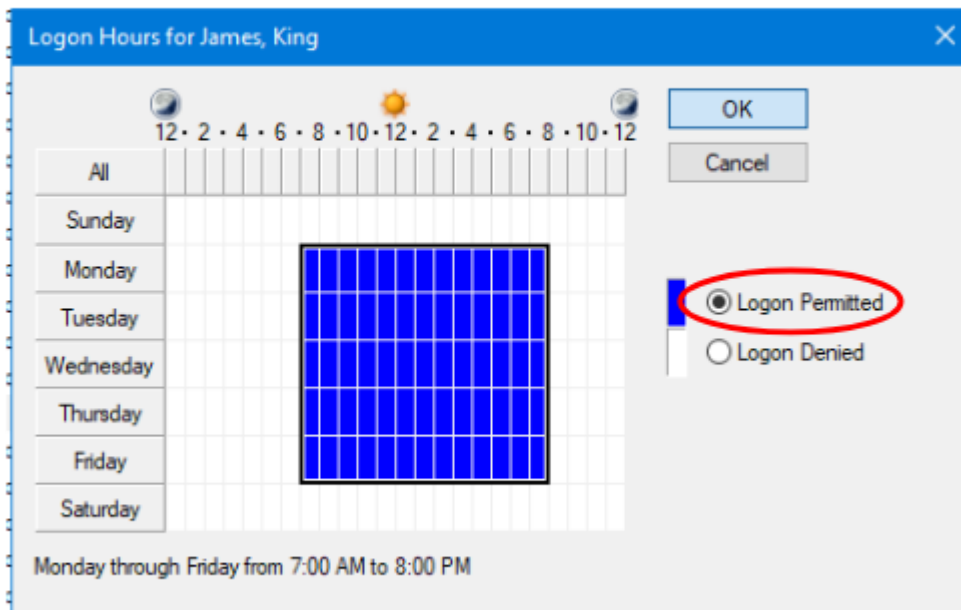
Logon Hours for James, King

12 • 2 • 4 • 6 • 8 • 10 • 12 • 2 • 4 • 6 • 8 • 10 • 12

OK

Cancel

All
Sunday
Monday
Tuesday
Wednesday
Thursday
Friday
Saturday

Logon Permitted
Logon Denied

Monday through Friday from 7:00 AM to 8:00 PM